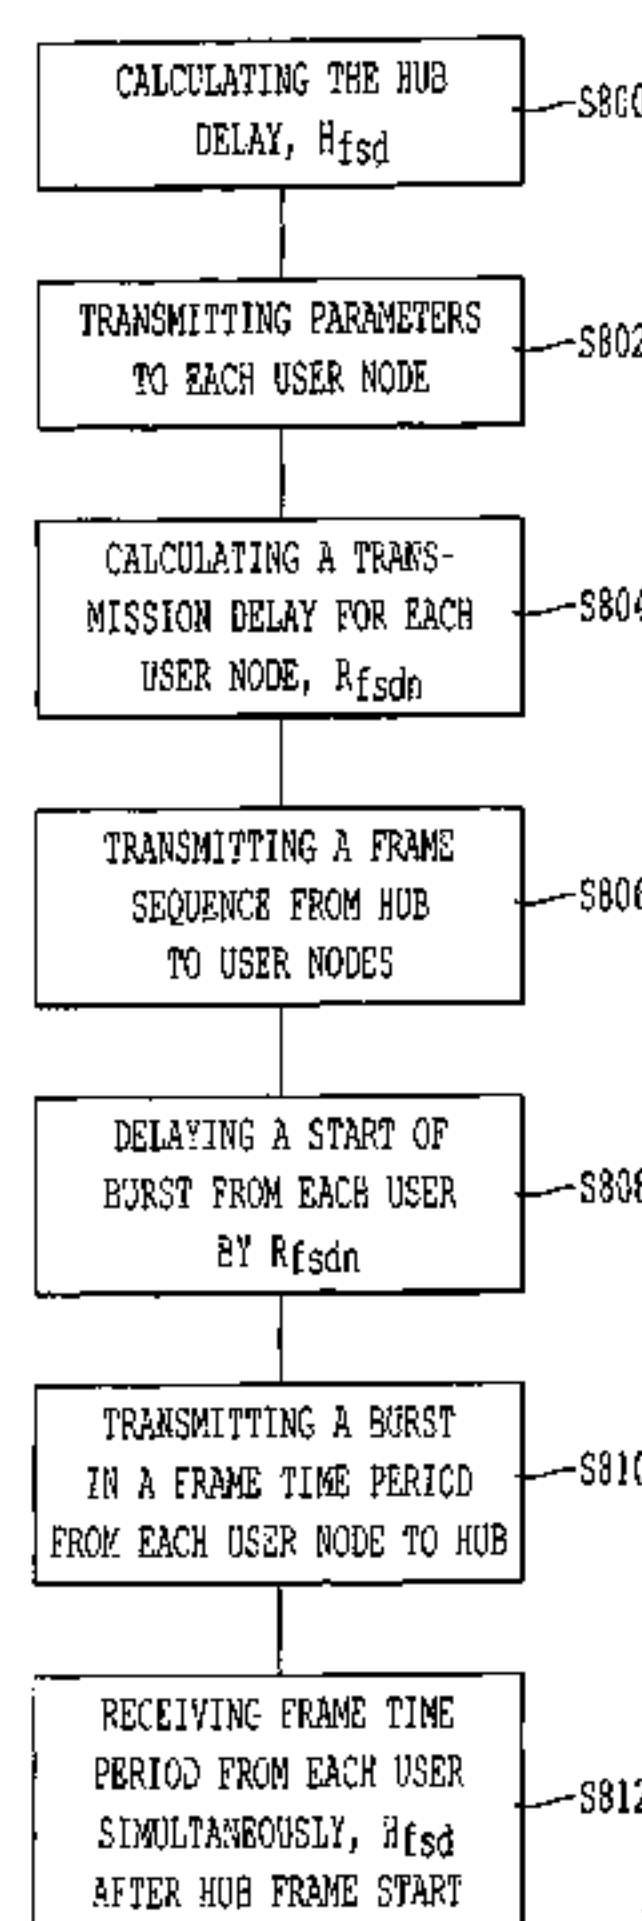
CALCULATING THE HUB DELAY, $H_{fsd}$

S800

TRANSMITTING PARAMETERS TO EACH USER NODE

S802

CALCULATING A TRANSMISSION DELAY FOR EACH USER NODE, $R_{fsdn}$

S804

TRANSMITTING A FRAME SEQUENCE FROM HUB TO USER NODES

S806

DELAYING A START OF BURST FROM EACH USER BY $R_{fsdn}$

S808

TRANSMITTING A BURST IN A FRAME TIME PERIOD FROM EACH USER NODE TO HUB

S810

RECEIVING FRAME TIME PERIOD FROM EACH USER SIMULTANEOUSLY, $H_{fsd}$ AFTER HUB FRAME START

S812